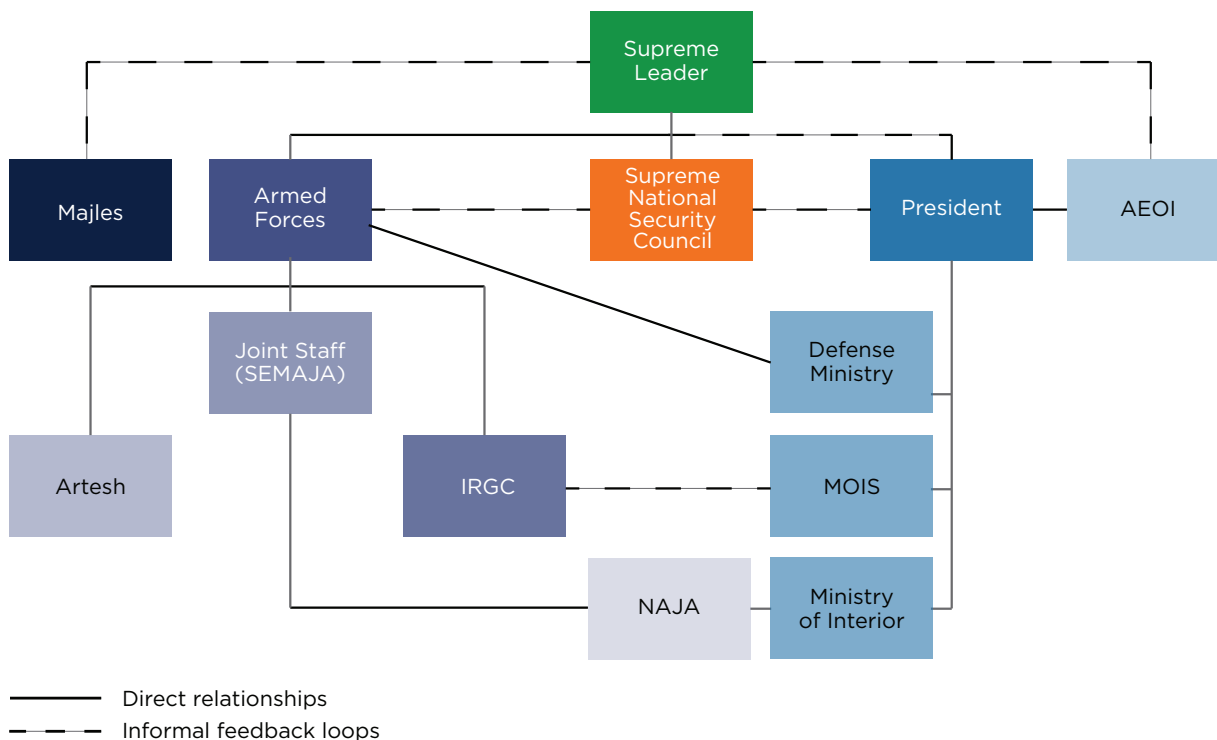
Supreme Leader

Majles

Armed Forces

Supreme National Security Council

President

AEOI

Joint Staff (SEMAJA)

Defense Ministry

Artesh

IRGC

MOIS

NAJA

Ministry of Interior

Direct relationships

Informal feedback loops